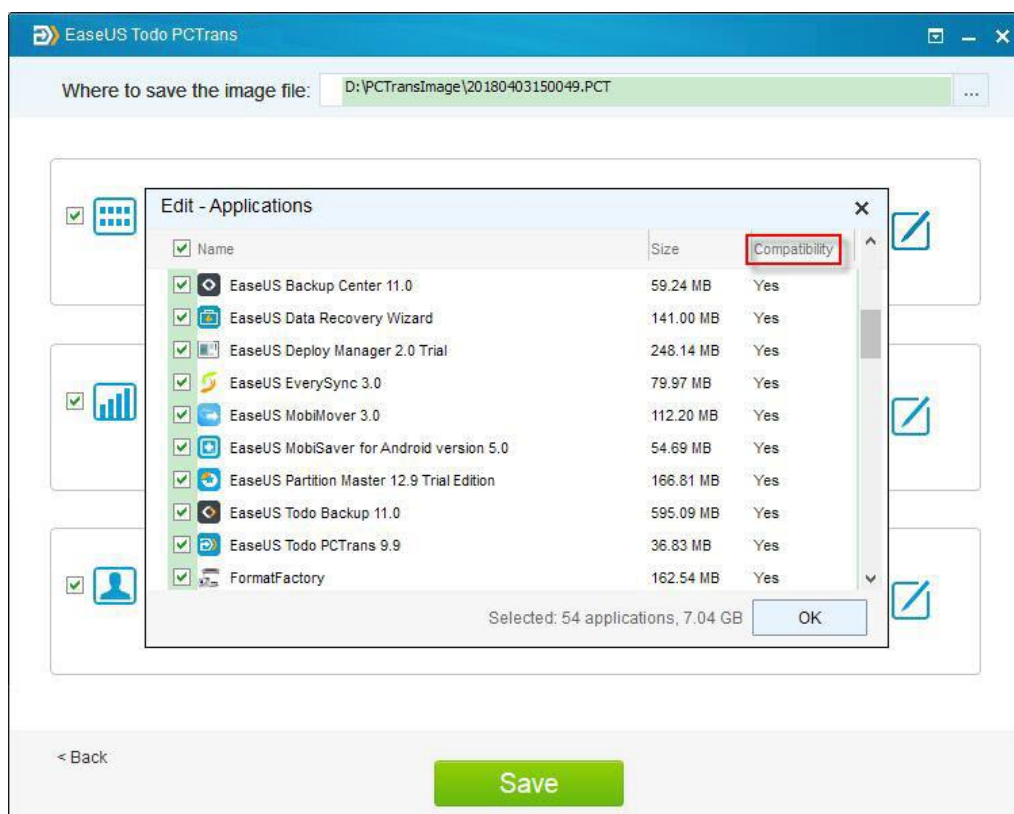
EaseUS Todo PCTrans

Where to save the image file: D:\PCTransImage\20180403150049.PCT ...

Edit - Applications

| Name | Size | Compatibility |
|---|---|---|
| EaseUS Backup Center 11.0 | 59.24 MB | Yes |
| EaseUS Data Recovery Wizard | 141.00 MB | Yes |
| EaseUS Deploy Manager 2.0 Trial | 248.14 MB | Yes |
| EaseUS EverySync 3.0 | 79.97 MB | Yes |
| EaseUS MobiMover 3.0 | 112.20 MB | Yes |
| EaseUS MobiSaver for Android version 5.0 | 54.69 MB | Yes |
| EaseUS Partition Master 12.9 Trial Edition | 166.81 MB | Yes |
| EaseUS Todo Backup 11.0 | 595.09 MB | Yes |
| EaseUS Todo PCTrans 9.9 | 36.83 MB | Yes |
| FormatFactory | 162.54 MB | Yes |

Selected: 54 applications, 7.04 GB OK

< Back

Save